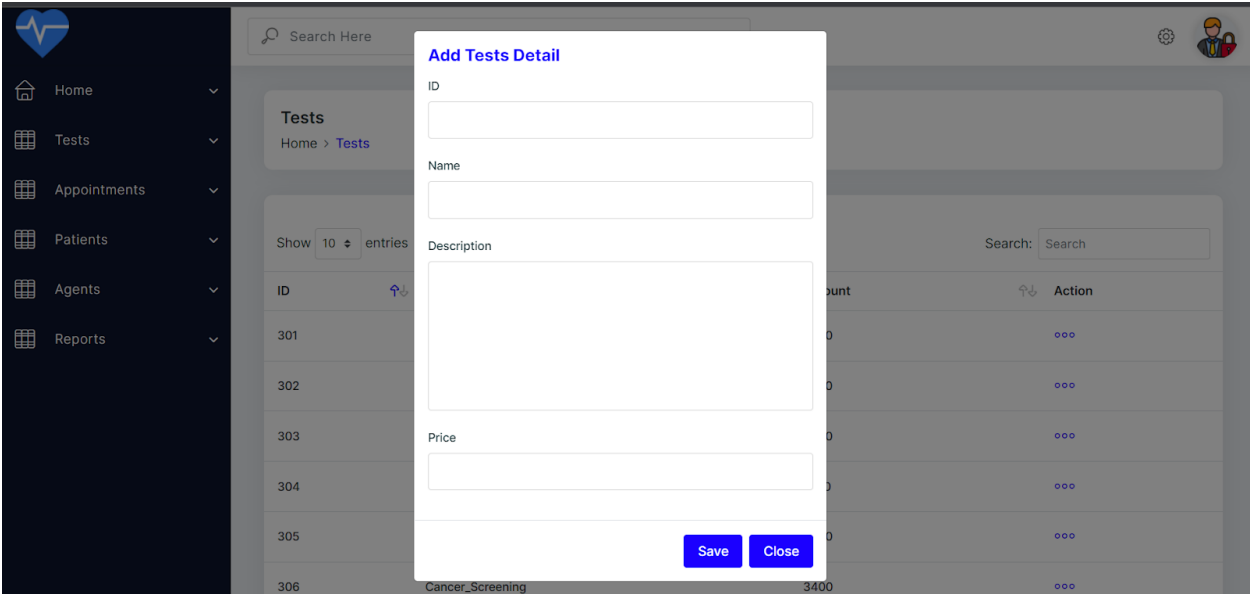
Search Here

Home
Tests
Appointments
Patients
Agents
Reports

Tests
Home > Tests

Show 10 entries
Search: Search

| ID | | ount | Action |
|---|---|---|---|
| 301 | | 0 | ooo |
| 302 | | 0 | ooo |
| 303 | | 0 | ooo |
| 304 | | 0 | ooo |
| 305 | | 0 | ooo |
| 306 | Cancer_Screening | 3400 | ooo |

Add Tests Detail
ID
Name
Description
Price
Save Close